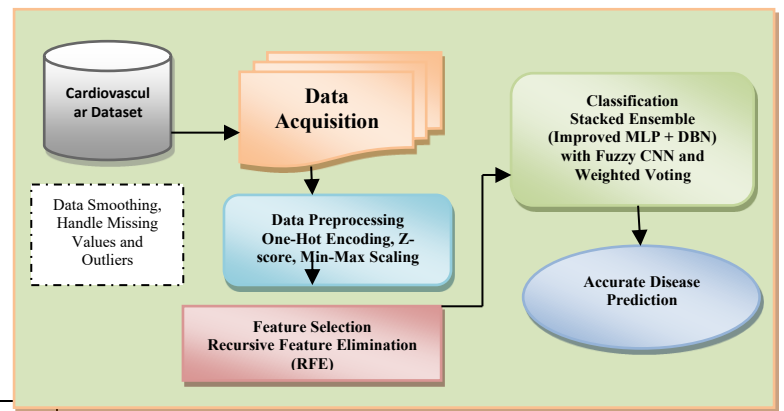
Cardiovascular Dataset

Data Acquisition

Data Smoothing, Handle Missing Values and Outliers

Data Preprocessing One-Hot Encoding, Z-score, Min-Max Scaling

Feature Selection Recursive Feature Elimination (RFE)

Classification Stacked Ensemble (Improved MLP + DBN) with Fuzzy CNN and Weighted Voting

Accurate Disease Prediction